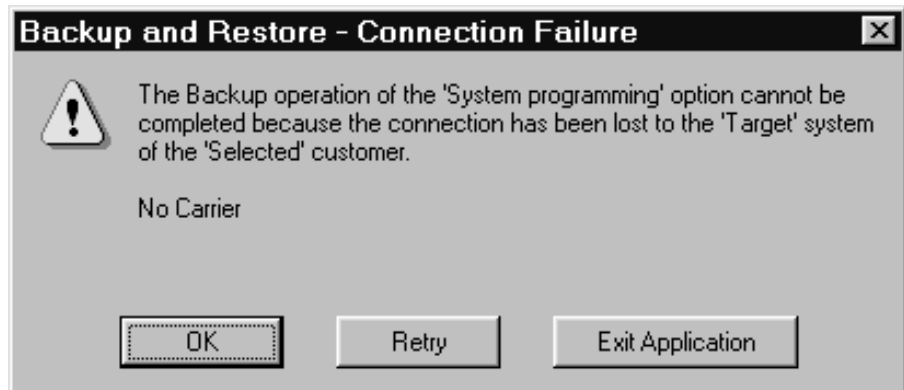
Backup and Restore - Connection Failure

The Backup operation of the 'System programming' option cannot be completed because the connection has been lost to the 'Target' system of the 'Selected' customer.

No Carrier

OK

Retry

Exit Application